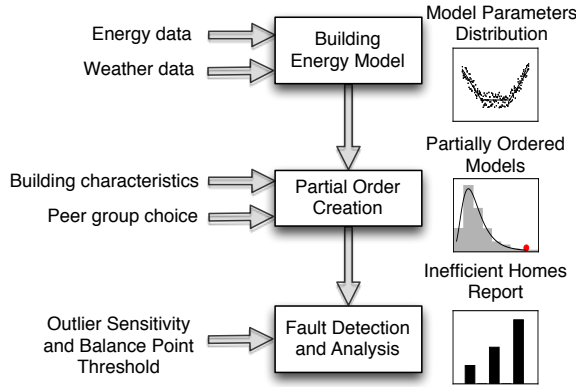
Energy data

Weather data

Building Energy Model

Model Parameters Distribution

Building characteristics

Peer group choice

Partial Order Creation

Partially Ordered Models

Outlier Sensitivity and Balance Point Threshold

Fault Detection and Analysis

Inefficient Homes Report